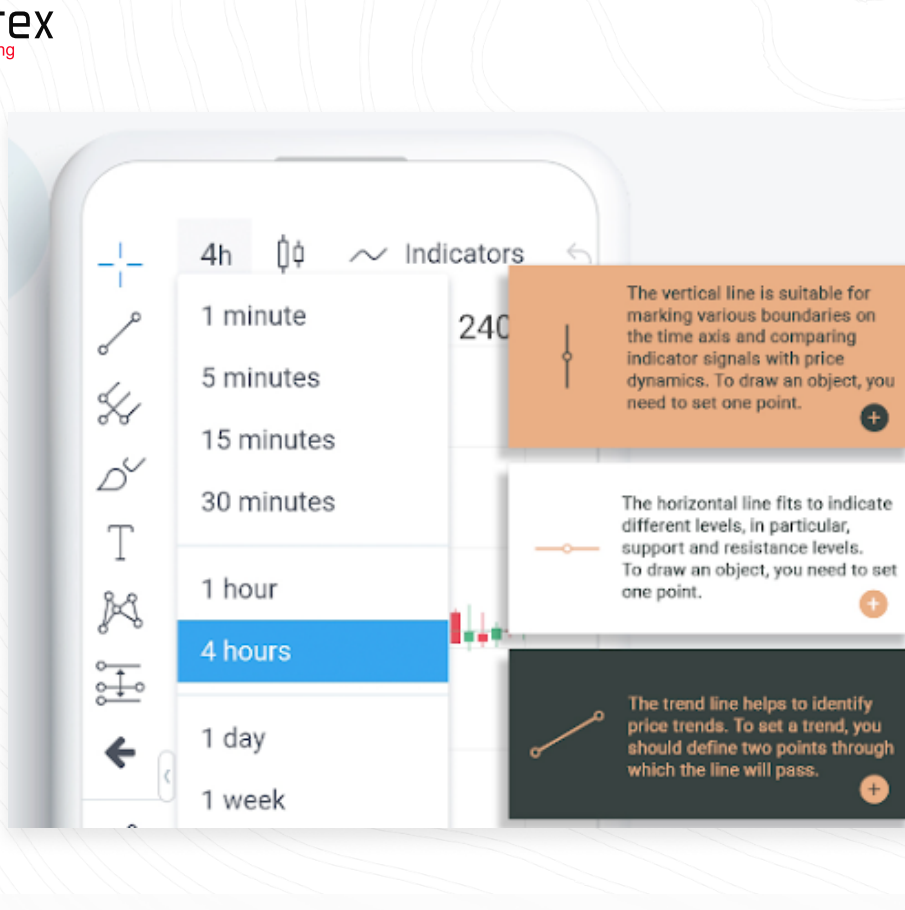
rex
ng

4h Indicators

1 minute
5 minutes
15 minutes
30 minutes
1 hour
4 hours
1 day
1 week

240

The vertical line is suitable for marking various boundaries on the time axis and comparing indicator signals with price dynamics. To draw an object, you need to set one point.

The horizontal line fits to indicate different levels, in particular, support and resistance levels. To draw an object, you need to set one point.

The trend line helps to identify price trends. To set a trend, you should define two points through which the line will pass.